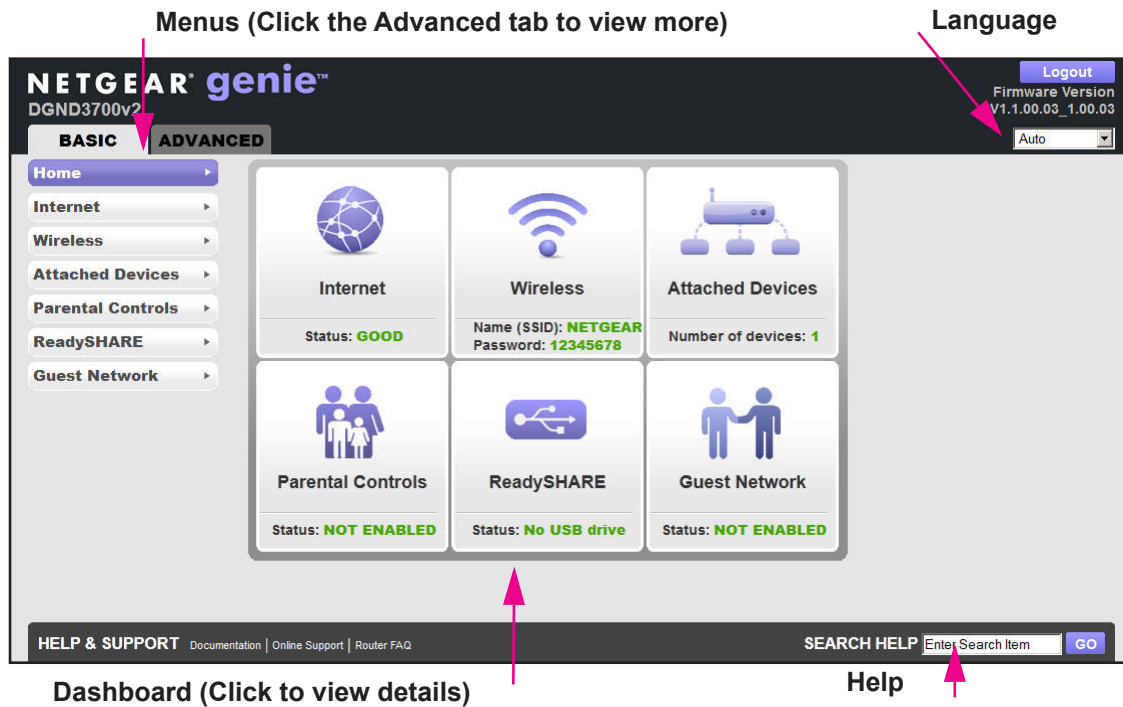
Menus (Click the Advanced tab to view more)

Language

NETGEAR genie™
DGND3700v2

Logout
Firmware Version
V1.1.00.03_1.00.03

BASIC
ADVANCED

Auto

Home
Internet
Wireless
Attached Devices
Parental Controls
ReadySHARE
Guest Network

Internet
Status: GOOD

Wireless
Name (SSID): NETGEAR
Password: 12345678

Attached Devices
Number of devices: 1

Parental Controls
Status: NOT ENABLED

ReadySHARE
Status: No USB drive

Guest Network
Status: NOT ENABLED

HELP & SUPPORT Documentation | Online Support | Router FAQ

SEARCH HELP Enter Search Item GO

Dashboard (Click to view details)

Help